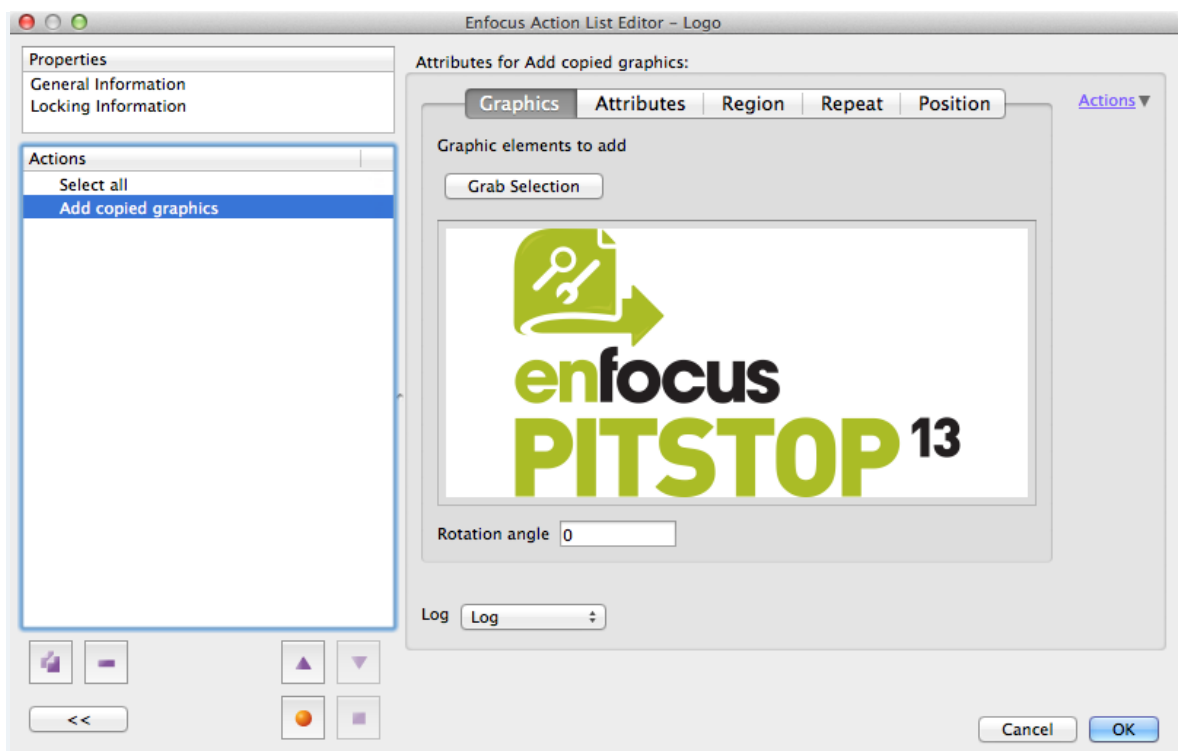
Enfocus Action List Editor – Logo

Properties
General Information
Locking Information

Actions
Select all
Add copied graphics

<<

Attributes for Add copied graphics:

Graphics | Attributes | Region | Repeat | Position

Actions ▼

Graphic elements to add

Grab Selection

enfocus
PITSTOP 13

Rotation angle 0

Log Log

Cancel OK